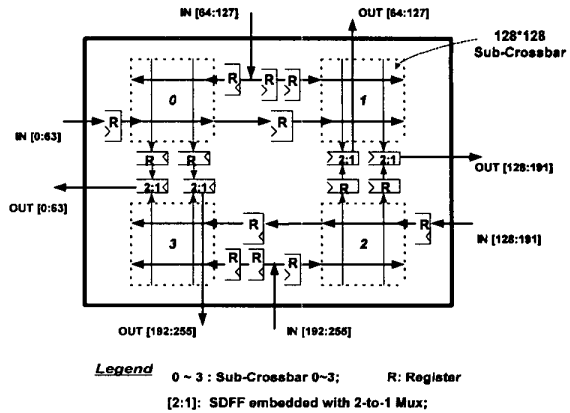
IN [64:127]

OUT [64:127]

128*128
Sub-Crossbar

R R R

0

1

IN [0:63]

R

R

R R

2:1 2:1

OUT [128:191]

OUT [0:63]

2:1 2:1

R R

R

R

3

2

IN [128:191]

R R R

OUT [192:255]

IN [192:255]

Legend 0 ~ 3 : Sub-Crossbar 0~3; R: Register

[2:1]: SDFF embedded with 2-to-1 Mux;